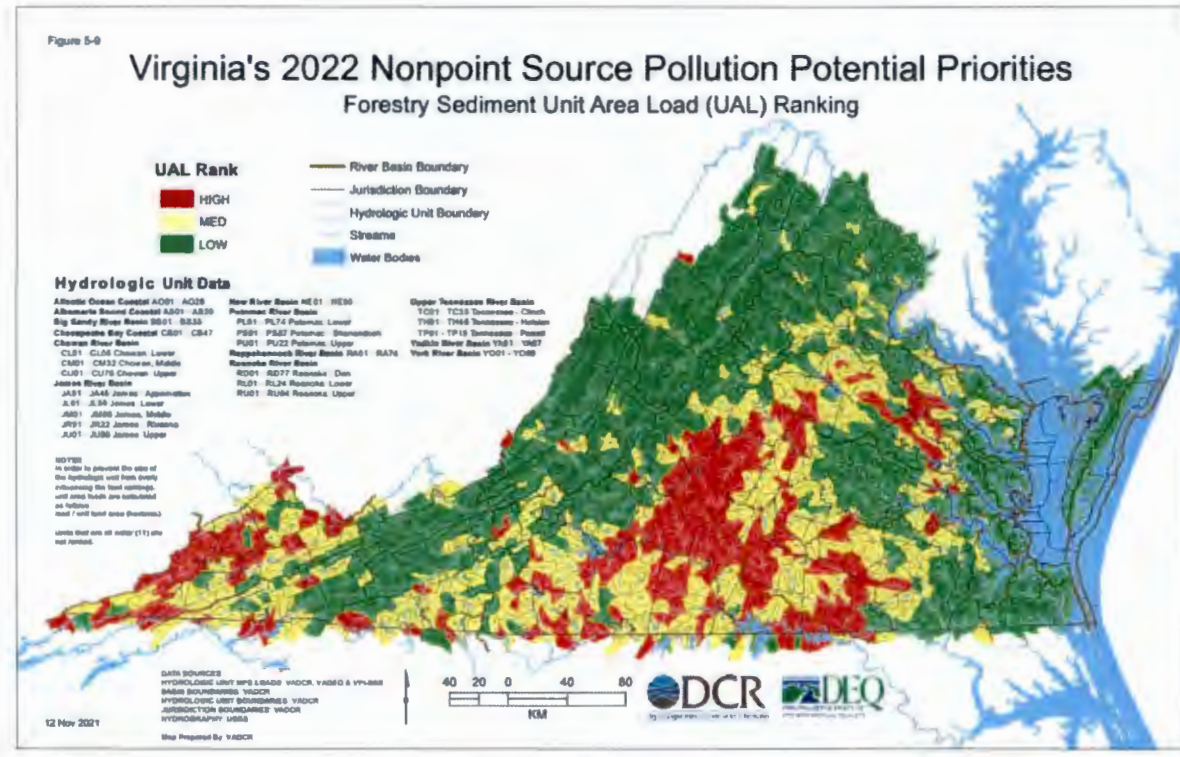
Figure 5-9

Virginia's 2022 Nonpoint Source Pollution Potential Priorities

Forestry Sediment Unit Area Load (UAL) Ranking

UAL Rank

HIGH

MED

LOW

River Basin Boundary

Jurisdiction Boundary

Hydrologic Unit Boundary

Streams

Water Bodies

Hydrologic Unit Data

Atlantic Ocean Coastal AO01 - AO28
Albemarle Sound Coastal AS01 - AS20
Big Sandy River Basin BS01 - BS35
Chesapeake Bay Coastal CB01 - CB47
Chowan River Basin
CL01 - CL05 Chowan - Lower
CM01 - CM33 Chowan - Middle
CU01 - CU76 Chowan - Upper
James River Basin
JA01 - JA46 James - Appomattox
JL01 - JL56 James - Lower
JM01 - JM86 James - Middle
JR01 - JR22 James - Rivanna
JU01 - JU86 James - Upper

New River Basin NE01 - NE90
Potomac River Basin
PL01 - PL74 Potomac - Lower
PS01 - PS87 Potomac - Shenandoah
PU01 - PU22 Potomac - Upper
Rappahannock River Basin RA01 - RA74
Roanoke River Basin
RD01 - RD77 Roanoke - Dan
RL01 - RL24 Roanoke - Lower
RU01 - RU64 Roanoke - Upper

Upper Tennessee River Basin
TC01 - TC33 Tennessee - Clinch
TH01 - TH46 Tennessee - Holston
TP01 - TP15 Tennessee - Powell
Yadkin River Basin YA01 - YA07
York River Basin YO01 - YO69

NOTES
In order to prevent the size of the hydrologic unit from overly influencing the final rankings, unit area loads are calculated as follows:
load / unit land area (hectares).

Units that are all water (11) are not ranked.

DATA SOURCES
HYDROLOGIC UNIT NPS LOADS: VADCR, VADEQ & VPI-BSE
BASIN BOUNDARIES: VADCR
HYDROLOGIC UNIT BOUNDARIES: VADCR
JURISDICTION BOUNDARIES: VADCR
HYDROGRAPHY: USGS

Map Prepared By: VADCR

12 Nov 2021

40 20 0 40 80
KM

DCR

DEQ